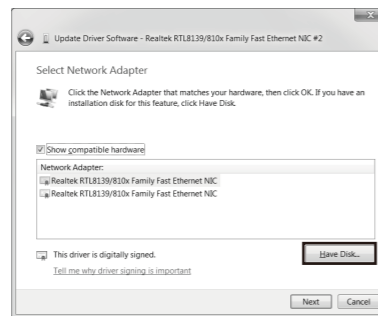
Update Driver Software - Realtek RTL8139/810x Family Fast Ethernet NIC #2

Select Network Adapter

Click the Network Adapter that matches your hardware, then click OK. If you have an installation disk for this feature, click Have Disk.

Show compatible hardware

Network Adapter:

Realtek RTL8139/810x Family Fast Ethernet NIC

Realtek RTL8139/810x Family Fast Ethernet NIC

This driver is digitally signed.

Tell me why driver signing is important

Have Disk...

Next

Cancel